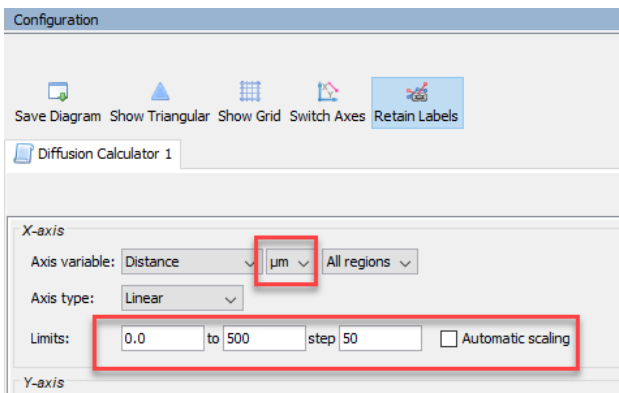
Configuration

Save Diagram Show Triangular Show Grid Switch Axes Retain Labels

Diffusion Calculator 1

X-axis

Axis variable: Distance µm All regions

Axis type: Linear

Limits: 0.0 to 500 step 50 Automatic scaling

Y-axis